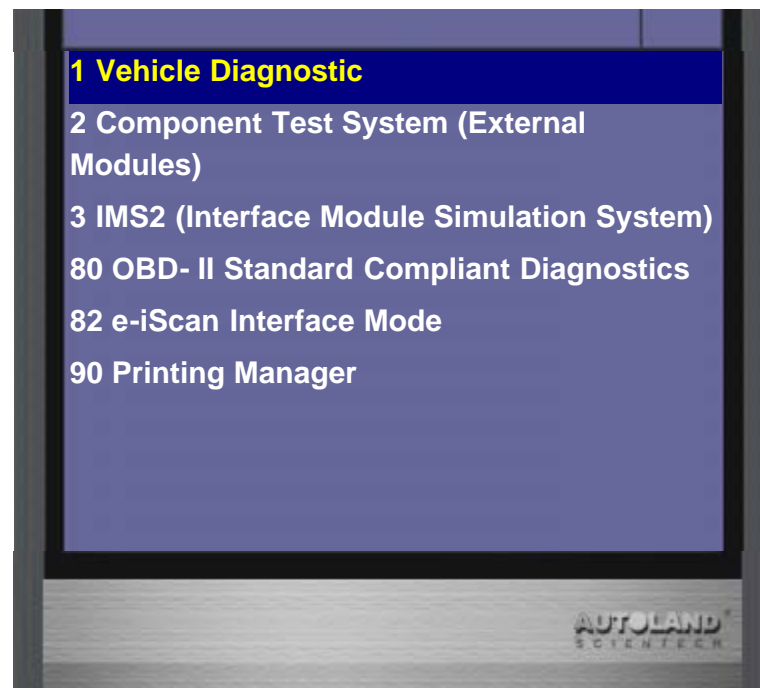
1 Vehicle Diagnostic

2 Component Test System (External Modules)

3 IMS2 (Interface Module Simulation System)

80 OBD- II Standard Compliant Diagnostics

82 e-iScan Interface Mode

90 Printing Manager

AUTOLAND
SCIENTECH